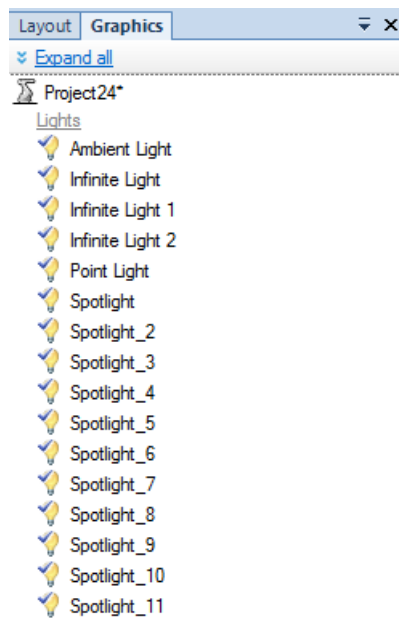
Layout Graphics
Expand all
Project24*
Lights
Ambient Light
Infinite Light
Infinite Light 1
Infinite Light 2
Point Light
Spotlight
Spotlight_2
Spotlight_3
Spotlight_4
Spotlight_5
Spotlight_6
Spotlight_7
Spotlight_8
Spotlight_9
Spotlight_10
Spotlight_11